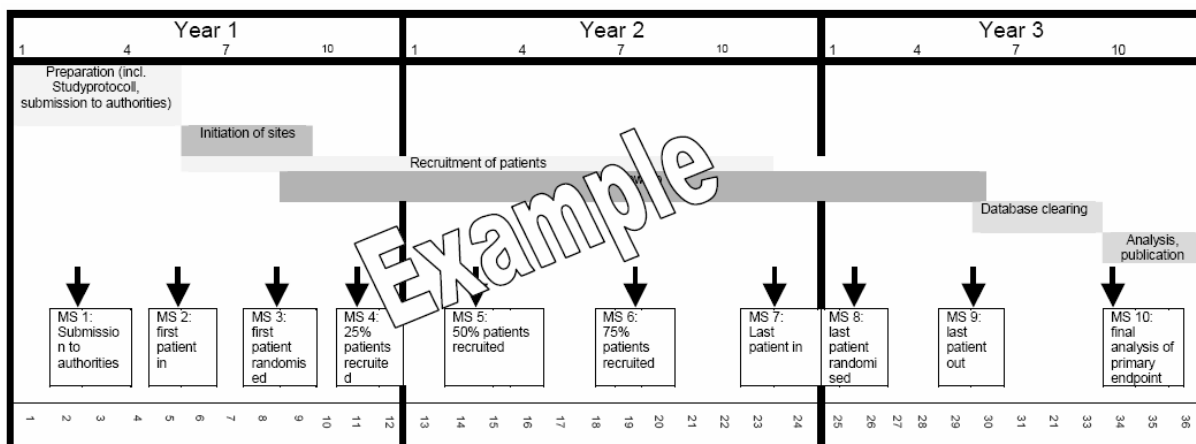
| Year 1 | Year 2 | Year 3 |
|---|---|---|
| 1 4 7 10 | 1 4 7 10 | 1 4 7 10 |

Preparation (incl. Studyprotocoll, submission to authorities)

Initiation of sites

Recruitment of patients

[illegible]

Database clearing

Analysis, publication

Example

MS 1: Submission to authorities

MS 2: first patient in

MS 3: first patient randomised

MS 4: 25% patients recruited

MS 5: 50% patients recruited

MS 6: 75% patients recruited

MS 7: Last patient in

MS 8: last patient randomised

MS 9: last patient out

MS 10: final analysis of primary endpoint

1 2 3 4 5 6 7 8 9 10 11 12 13 14 15 16 17 18 19 20 21 22 23 24 25 26 27 28 29 30 31 32 33 34 35 36